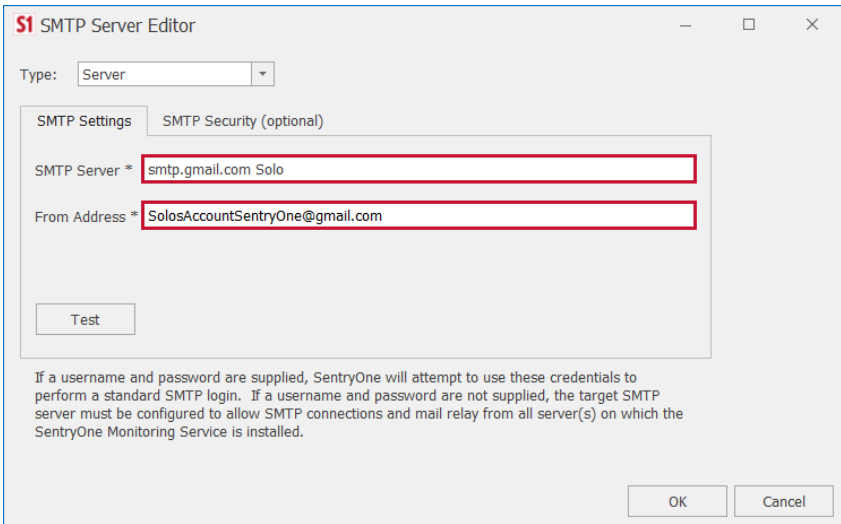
S1 SMTP Server Editor

Type: Server

SMTP Settings
SMTP Security (optional)

SMTP Server * smtp.gmail.com Solo

From Address * SolosAccountSentryOne@gmail.com

Test

If a username and password are supplied, SentryOne will attempt to use these credentials to perform a standard SMTP login. If a username and password are not supplied, the target SMTP server must be configured to allow SMTP connections and mail relay from all server(s) on which the SentryOne Monitoring Service is installed.

OK
Cancel